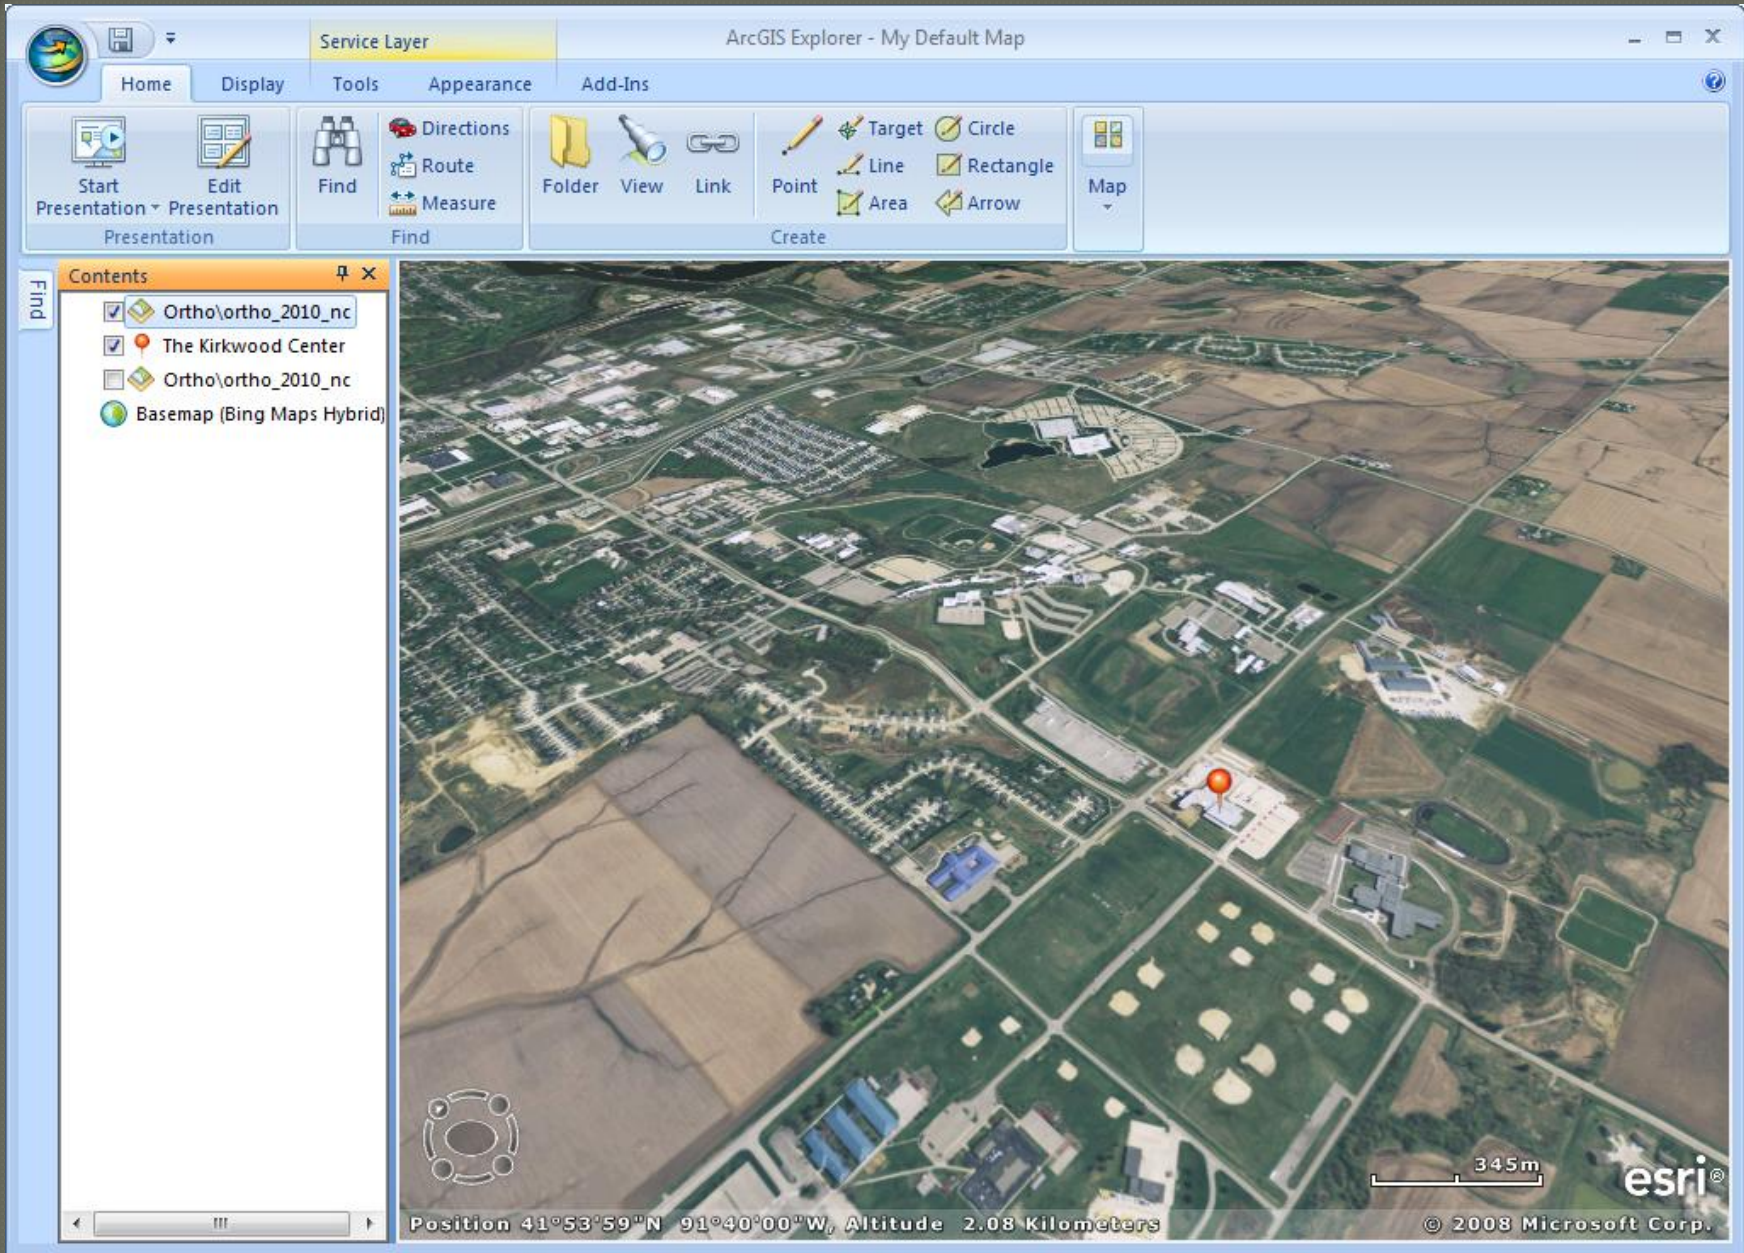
Service Layer

ArcGIS Explorer - My Default Map

Home Display Tools Appearance Add-Ins

Start Presentation Edit Presentation

Presentation

Find Directions Route Measure

Find

Folder View Link Point Target Line Area Circle Rectangle Arrow

Create

Map

Find

Contents

Ortho\ortho_2010_nc

The Kirkwood Center

Ortho\ortho_2010_nc

Basemap (Bing Maps Hybrid)

345m

esri®

Position 41°53'59"N 91°40'00"W, Altitude 2.08 Kilometers

© 2008 Microsoft Corp.